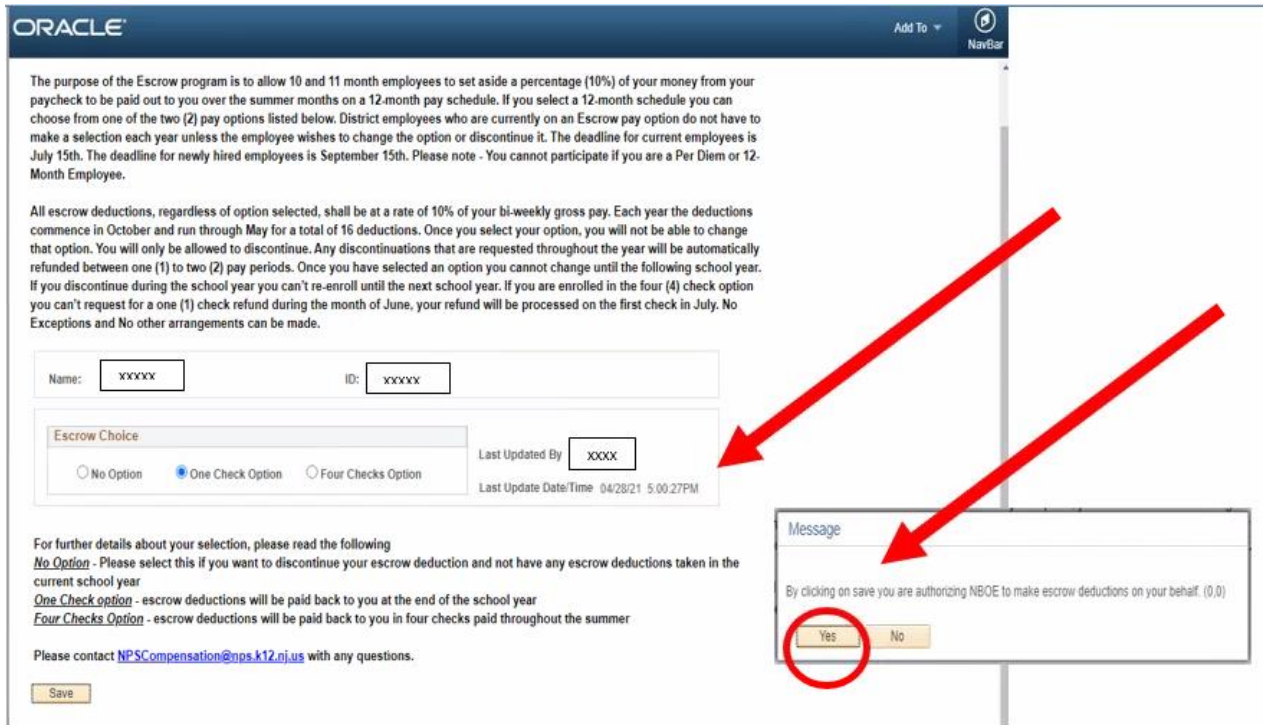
ORACLE

Add To

NavBar

The purpose of the Escrow program is to allow 10 and 11 month employees to set aside a percentage (10%) of your money from your paycheck to be paid out to you over the summer months on a 12-month pay schedule. If you select a 12-month schedule you can choose from one of the two (2) pay options listed below. District employees who are currently on an Escrow pay option do not have to make a selection each year unless the employee wishes to change the option or discontinue it. The deadline for current employees is July 15th. The deadline for newly hired employees is September 15th. Please note - You cannot participate if you are a Per Diem or 12-Month Employee.

All escrow deductions, regardless of option selected, shall be at a rate of 10% of your bi-weekly gross pay. Each year the deductions commence in October and run through May for a total of 16 deductions. Once you select your option, you will not be able to change that option. You will only be allowed to discontinue. Any discontinuations that are requested throughout the year will be automatically refunded between one (1) to two (2) pay periods. Once you have selected an option you cannot change until the following school year. If you discontinue during the school year you can't re-enroll until the next school year. If you are enrolled in the four (4) check option you can't request for a one (1) check refund during the month of June, your refund will be processed on the first check in July. No Exceptions and No other arrangements can be made.

Name: xxxxx

ID: xxxxx

Escrow Choice

No Option

One Check Option

Four Checks Option

Last Updated By xxxx

Last Update Date/Time 04/28/21 5:00:27PM

For further details about your selection, please read the following

No Option - Please select this if you want to discontinue your escrow deduction and not have any escrow deductions taken in the current school year

One Check option - escrow deductions will be paid back to you at the end of the school year

Four Checks Option - escrow deductions will be paid back to you in four checks paid throughout the summer

Please contact NPSCompensation@nps.k12.nj.us with any questions.

Save

Message

By clicking on save you are authorizing NBOE to make escrow deductions on your behalf. (0,0)

Yes

No